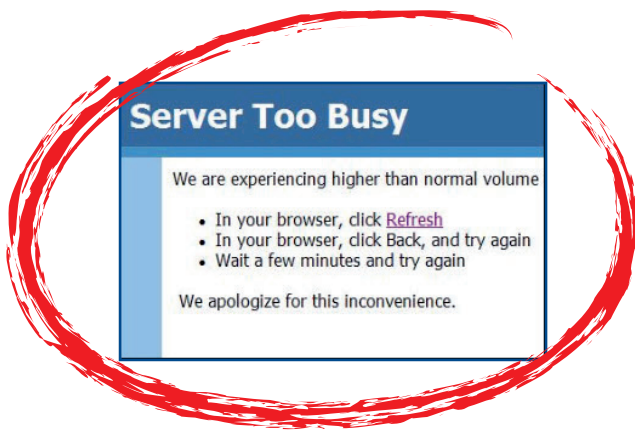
Server Too Busy

We are experiencing higher than normal volume

- In your browser, click Refresh
- In your browser, click Back, and try again
- Wait a few minutes and try again

We apologize for this inconvenience.